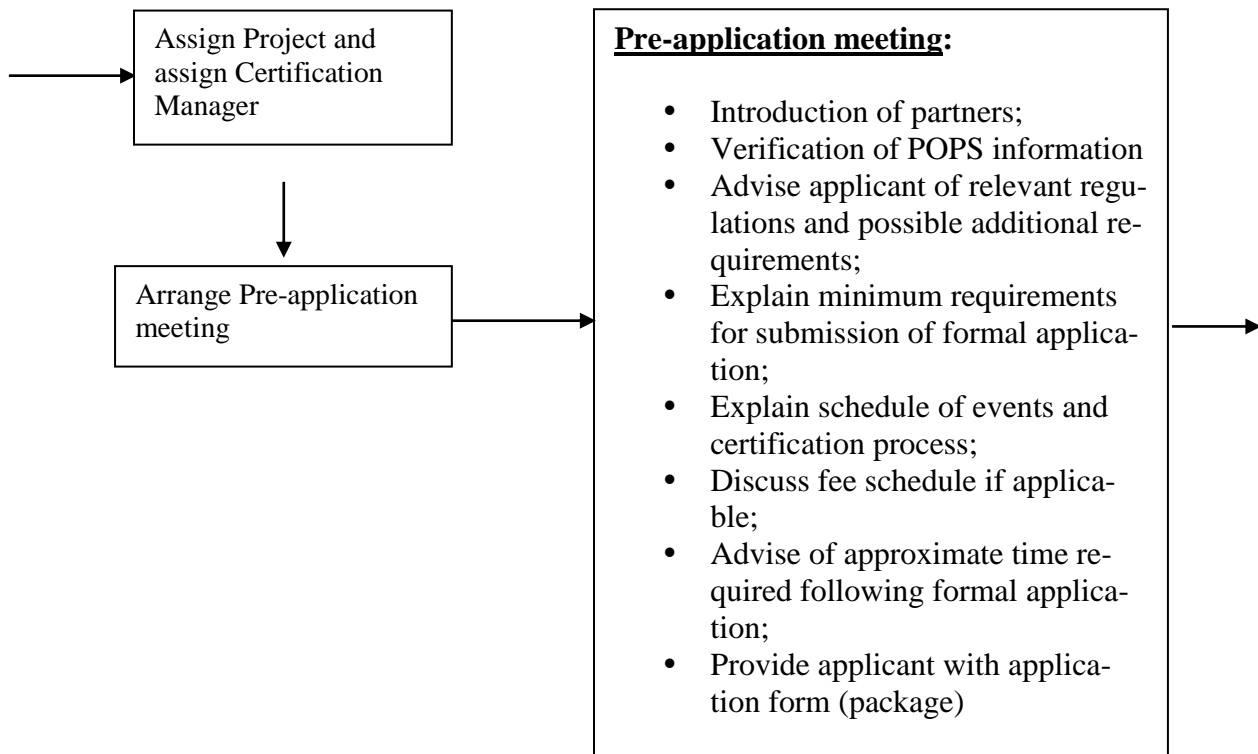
Assign Project and assign Certification Manager

Arrange Pre-application meeting

**Pre-application meeting:**

- Introduction of partners;
- Verification of POPS information
- Advise applicant of relevant regulations and possible additional requirements;
- Explain minimum requirements for submission of formal application;
- Explain schedule of events and certification process;
- Discuss fee schedule if applicable;
- Advise of approximate time required following formal application;
- Provide applicant with application form (package)